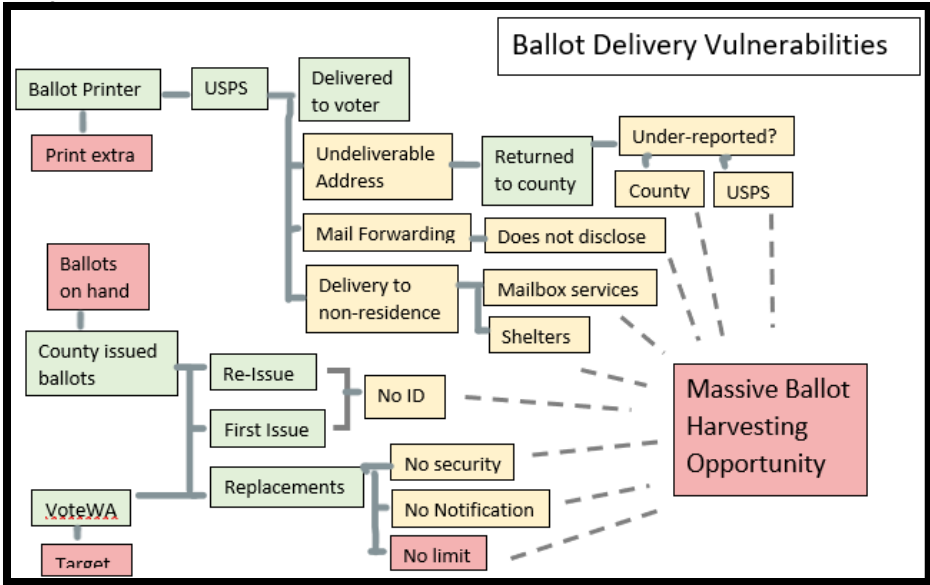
Ballot Delivery Vulnerabilities

Ballot Printer

USPS

Delivered to voter

Print extra

Undeliverable Address

Returned to county

Under-reported?

County

USPS

Mail Forwarding

Does not disclose

Ballots on hand

Delivery to non-residence

Mailbox services

Shelters

County issued ballots

Re-Issue

No ID

First Issue

Massive Ballot Harvesting Opportunity

Replacements

No security

VoteWA

No Notification

No limit

Target